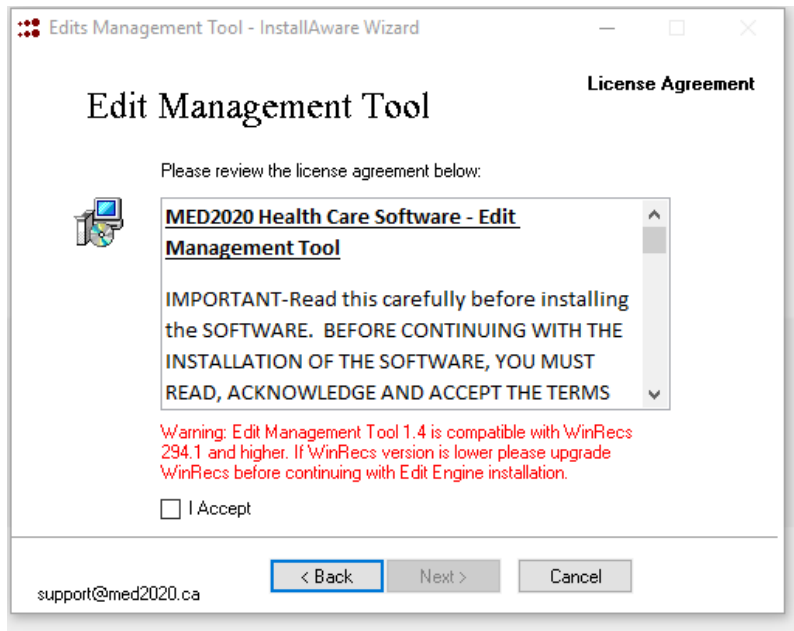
Edits Management Tool - InstallAware Wizard

License Agreement

Edit Management Tool

Please review the license agreement below:

MED2020 Health Care Software - Edit Management Tool

IMPORTANT-Read this carefully before installing the SOFTWARE. BEFORE CONTINUING WITH THE INSTALLATION OF THE SOFTWARE, YOU MUST READ, ACKNOWLEDGE AND ACCEPT THE TERMS

Warning: Edit Management Tool 1.4 is compatible with WinRecs 294.1 and higher. If WinRecs version is lower please upgrade WinRecs before continuing with Edit Engine installation.

I Accept

support@med2020.ca

< Back

Next >

Cancel